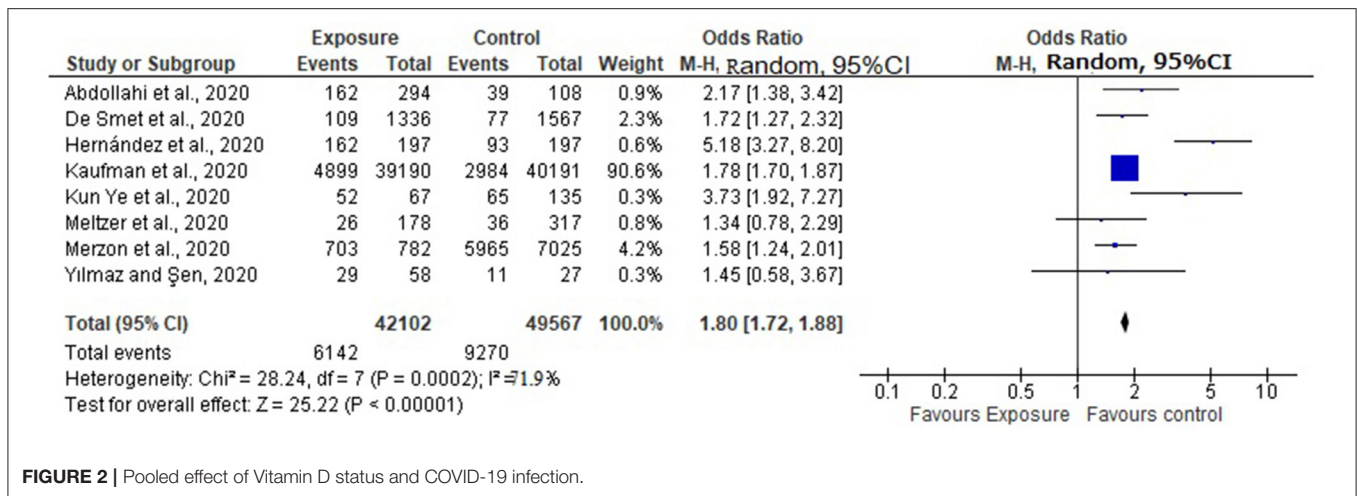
| Study or Subgroup | Exposure Events | Exposure Total | Control Events | Control Total | Weight | Odds Ratio M-H, Random, 95%CI |
|---|---|---|---|---|---|---|
| Abdollahi et al., 2020 | 162 | 294 | 39 | 108 | 0.9% | 2.17 [1.38, 3.42] |
| De Smet et al., 2020 | 109 | 1336 | 77 | 1567 | 2.3% | 1.72 [1.27, 2.32] |
| Hernández et al., 2020 | 162 | 197 | 93 | 197 | 0.6% | 5.18 [3.27, 8.20] |
| Kaufman et al., 2020 | 4899 | 39190 | 2984 | 40191 | 90.6% | 1.78 [1.70, 1.87] |
| Kun Ye et al., 2020 | 52 | 67 | 65 | 135 | 0.3% | 3.73 [1.92, 7.27] |
| Meltzer et al., 2020 | 26 | 178 | 36 | 317 | 0.8% | 1.34 [0.78, 2.29] |
| Merzon et al., 2020 | 703 | 782 | 5965 | 7025 | 4.2% | 1.58 [1.24, 2.01] |
| Yılmaz and Şen, 2020 | 29 | 58 | 11 | 27 | 0.3% | 1.45 [0.58, 3.67] |
| **Total (95% CI)** | | **42102** | | **49567** | **100.0%** | **1.80 [1.72, 1.88]** |
| Total events | 6142 | | 9270 | | | |

Heterogeneity: Chi² = 28.24, df = 7 (P = 0.0002); I² = 71.9%
Test for overall effect: Z = 25.22 (P < 0.00001)

Odds Ratio
M-H, Random, 95%CI

0.1 0.2 0.5 1 2 5 10
Favours Exposure Favours control

**FIGURE 2 |** Pooled effect of Vitamin D status and COVID-19 infection.